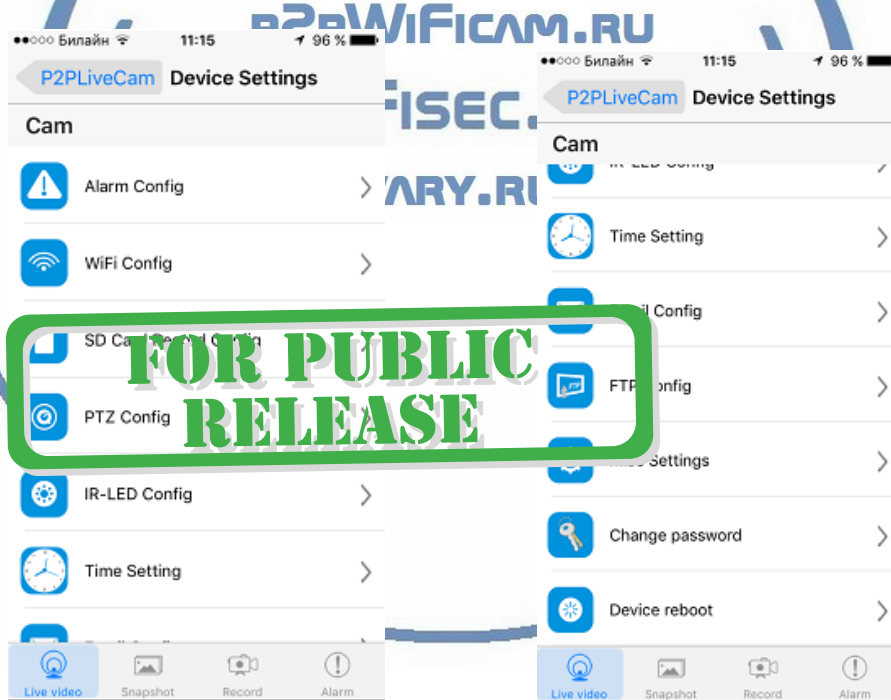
P2PWIFICAM.RU

FISEC.

VARY.RU

●●○○○ Билайн 11:15 96 %

P2PLiveCam Device Settings

Cam

Alarm Config

WiFi Config

SD Ca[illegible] Config

PTZ Config

IR-LED Config

Time Setting

Live video Snapshot Record Alarm

●●○○○ Билайн 11:15 96 %

P2PLiveCam Device Settings

Cam

IR-LED Config

Time Setting

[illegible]il Config

FTP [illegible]onfig

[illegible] Settings

Change password

Device reboot

Live video Snapshot Record Alarm

FOR PUBLIC RELEASE